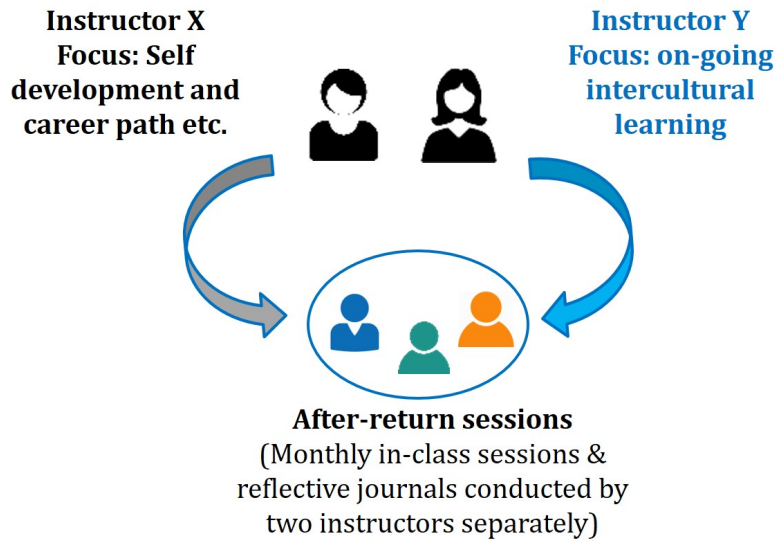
Instructor X
Focus: Self development and career path etc.

Instructor Y
Focus: on-going intercultural learning

After-return sessions
(Monthly in-class sessions & reflective journals conducted by two instructors separately)